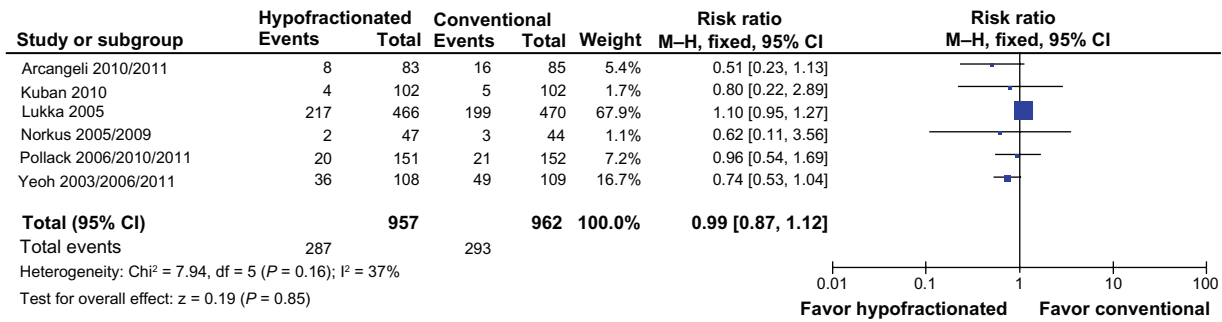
| Study or subgroup | Hypofractionated Events | Hypofractionated Total | Conventional Events | Conventional Total | Weight | Risk ratio M–H, fixed, 95% CI |
|---|---|---|---|---|---|---|
| Arcangeli 2010/2011 | 8 | 83 | 16 | 85 | 5.4% | 0.51 [0.23, 1.13] |
| Kuban 2010 | 4 | 102 | 5 | 102 | 1.7% | 0.80 [0.22, 2.89] |
| Lukka 2005 | 217 | 466 | 199 | 470 | 67.9% | 1.10 [0.95, 1.27] |
| Norkus 2005/2009 | 2 | 47 | 3 | 44 | 1.1% | 0.62 [0.11, 3.56] |
| Pollack 2006/2010/2011 | 20 | 151 | 21 | 152 | 7.2% | 0.96 [0.54, 1.69] |
| Yeoh 2003/2006/2011 | 36 | 108 | 49 | 109 | 16.7% | 0.74 [0.53, 1.04] |
| **Total (95% CI)** | | **957** | | **962** | **100.0%** | **0.99 [0.87, 1.12]** |
| Total events | 287 | | 293 | | | |

Heterogeneity: Chi² = 7.94, df = 5 (*P* = 0.16); I² = 37%

Test for overall effect: z = 0.19 (*P* = 0.85)

Risk ratio
M–H, fixed, 95% CI

0.01 0.1 1 10 100

Favor hypofractionated Favor conventional